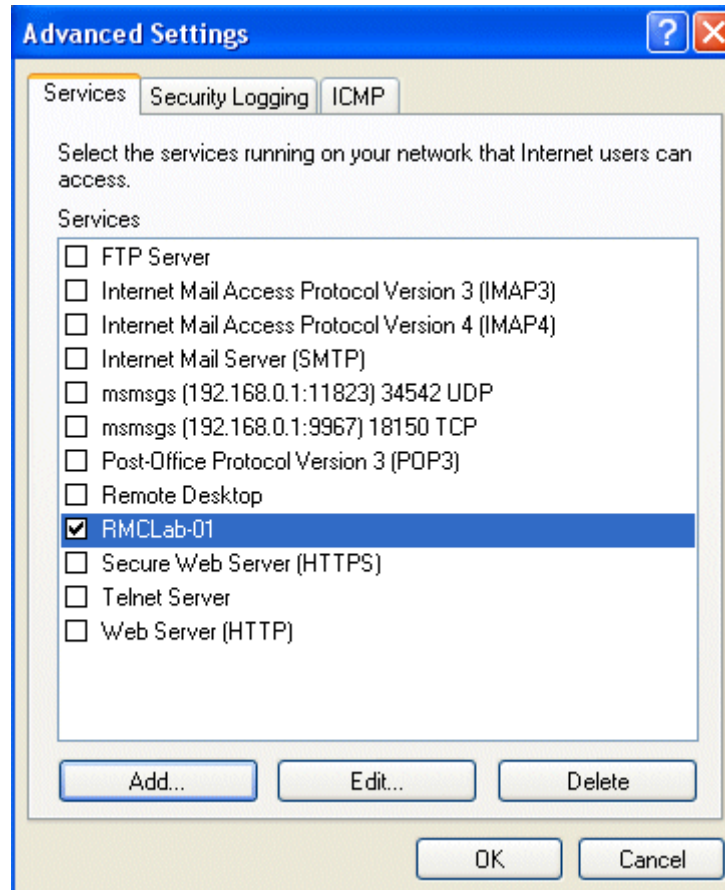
Advanced Settings

?

Services | Security Logging | ICMP

Select the services running on your network that Internet users can access.

Services

☐ FTP Server
☐ Internet Mail Access Protocol Version 3 (IMAP3)
☐ Internet Mail Access Protocol Version 4 (IMAP4)
☐ Internet Mail Server (SMTP)
☐ msmsgs (192.168.0.1:11823) 34542 UDP
☐ msmsgs (192.168.0.1:9967) 18150 TCP
☐ Post-Office Protocol Version 3 (POP3)
☐ Remote Desktop
☑ RMCLab-01
☐ Secure Web Server (HTTPS)
☐ Telnet Server
☐ Web Server (HTTP)

Add... | Edit... | Delete

OK | Cancel